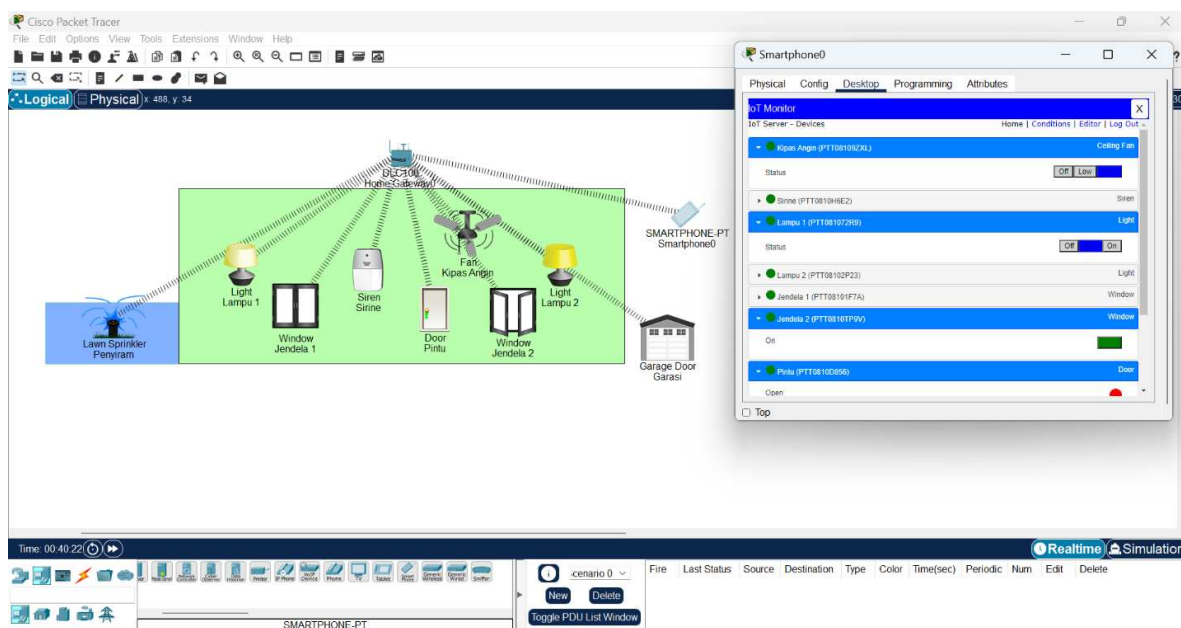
Cisco Packet Tracer
File Edit Options View Tools Extensions Window Help
Logical Physical x: 488, y: 34

DLC100
Home Gateway0
Fan
Kipas Angin
SMARTPHONE-PT
Smartphone0
Light
Lampu 1
Siren
Sirine
Light
Lampu 2
Lawn Sprinkler
Penyiram
Window
Jendela 1
Door
Pintu
Window
Jendela 2
Garage Door
Garasi

Smartphone0
Physical Config Desktop Programming Attributes
IoT Monitor X
IoT Server - Devices
Home | Conditions | Editor | Log Out
Kipas Angin (PTT08109ZXL) Ceiling Fan
Status Off Low
Sirine (PTT0810H6E2) Siren
Lampu 1 (PTT081072R9) Light
Status Off On
Lampu 2 (PTT08102P23) Light
Jendela 1 (PTT08101F7A) Window
Jendela 2 (PTT0810TP9V) Window
On
Pintu (PTT0810D856) Door
Open
Top

Time: 00:40:22
Realtime Simulation
cenario 0
New Delete
Toggle PDU List Window
Fire Last Status Source Destination Type Color Time(sec) Periodic Num Edit Delete
SMARTPHONE-PT